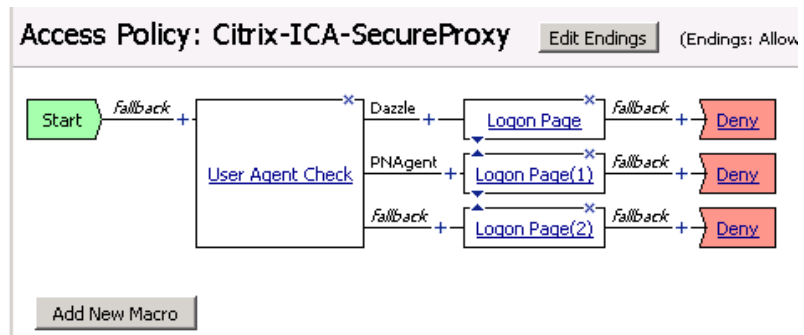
Access Policy: Citrix-ICA-SecureProxy

Edit Endings

(Endings: Allow

Start

fallback

User Agent Check

Dazzle

Logon Page

fallback

Deny

PNAgent

Logon Page(1)

fallback

Deny

fallback

Logon Page(2)

fallback

Deny

Add New Macro